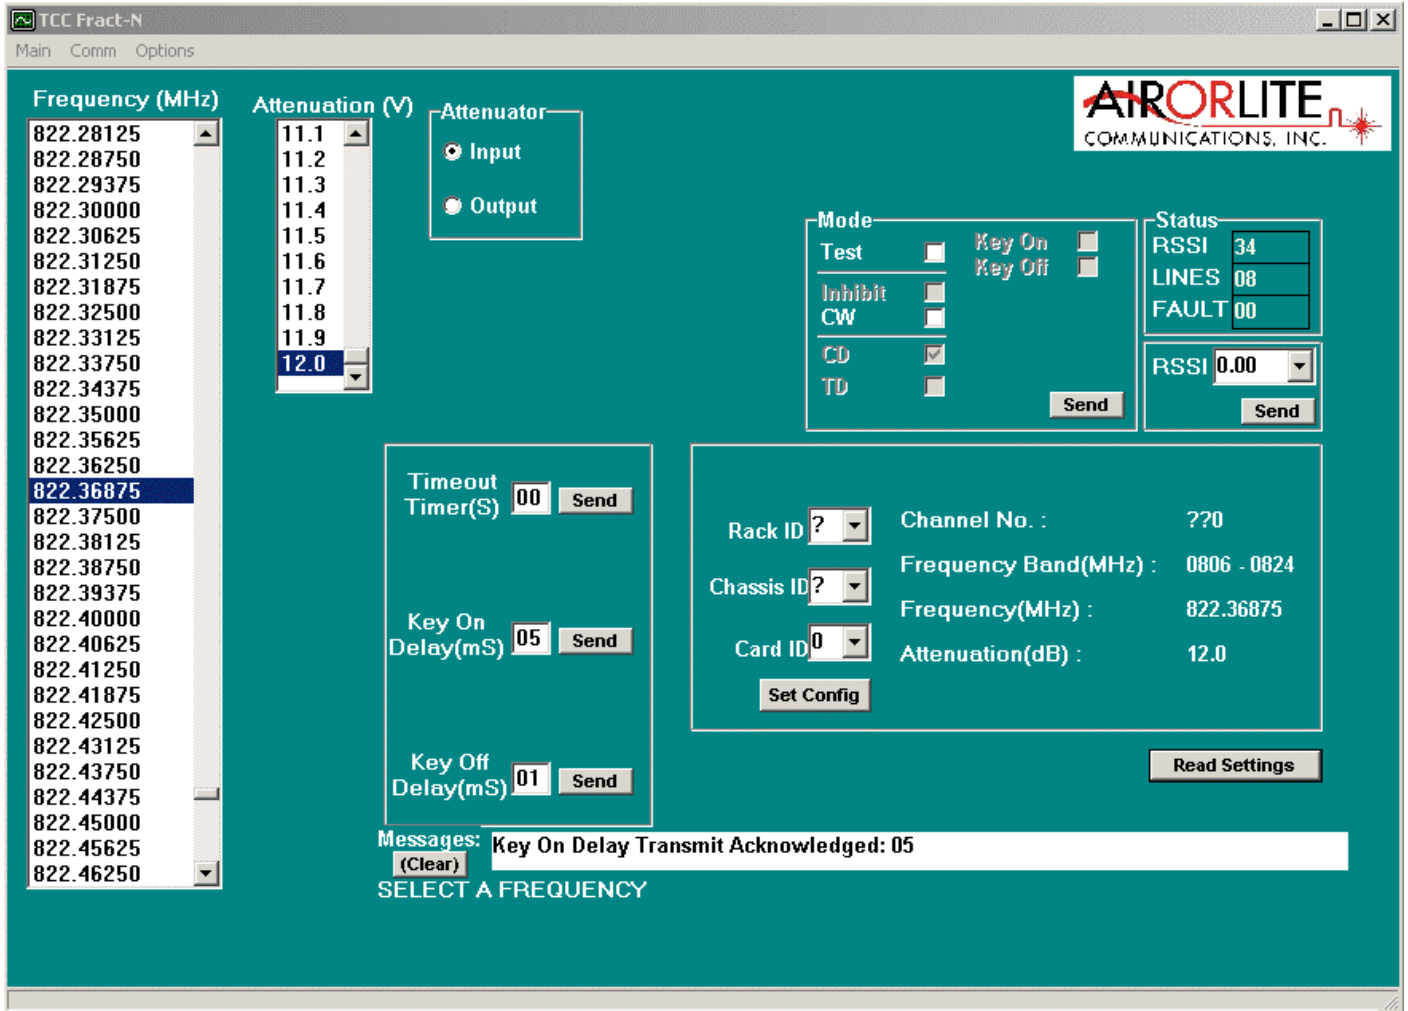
TCC Fract-N

Main Comm Options

Frequency (MHz)

822.28125
822.28750
822.29375
822.30000
822.30625
822.31250
822.31875
822.32500
822.33125
822.33750
822.34375
822.35000
822.35625
822.36250
822.36875
822.37500
822.38125
822.38750
822.39375
822.40000
822.40625
822.41250
822.41875
822.42500
822.43125
822.43750
822.44375
822.45000
822.45625
822.46250

Attenuation (V)

11.1
11.2
11.3
11.4
11.5
11.6
11.7
11.8
11.9
12.0

Attenuator
Input
Output

AIRORLITE COMMUNICATIONS, INC.

Mode
Test
Key On
Key Off
Inhibit
CW
CD
TD
Send

Status
RSSI 34
LINES 08
FAULT 00

RSSI 0.00
Send

Timeout Timer(S) 00 Send

Key On Delay(mS) 05 Send

Key Off Delay(mS) 01 Send

Rack ID ?
Chassis ID ?
Card ID 0
Set Config

Channel No. : ??0
Frequency Band(MHz) : 0806 - 0824
Frequency(MHz) : 822.36875
Attenuation(dB) : 12.0

Read Settings

Messages: Key On Delay Transmit Acknowledged: 05
(Clear)
SELECT A FREQUENCY